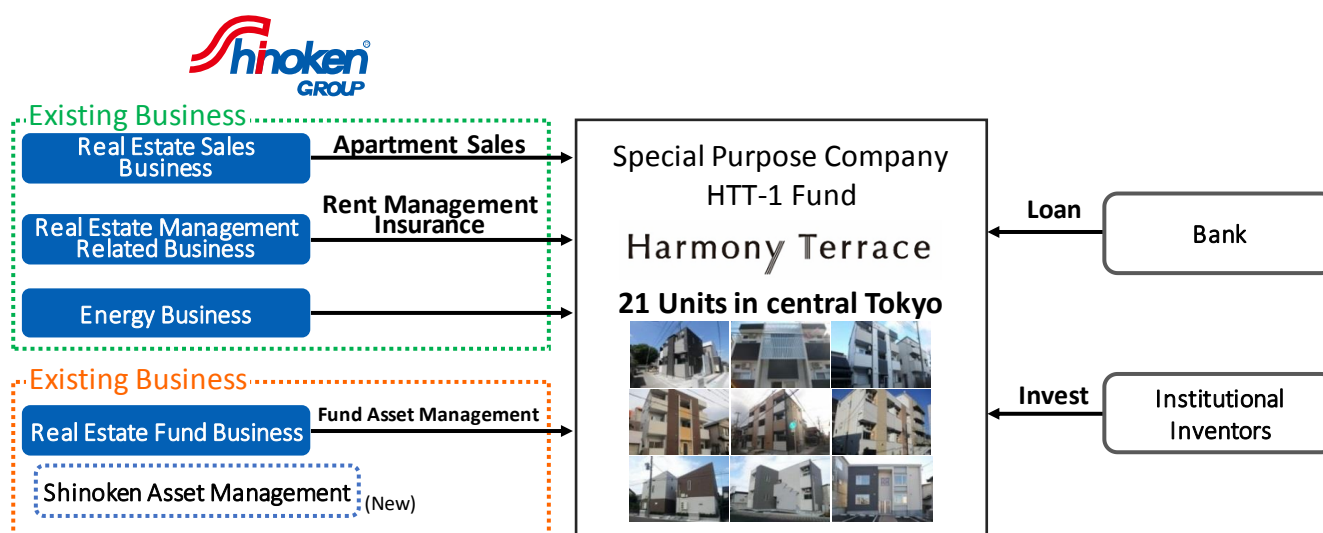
Shinoken GROUP

Existing Business

Real Estate Sales Business

Apartment Sales

Real Estate Management Related Business

Rent Management Insurance

Energy Business

Existing Business

Real Estate Fund Business

Fund Asset Management

Shinoken Asset Management (New)

Special Purpose Company HTT-1 Fund

Harmony Terrace

21 Units in central Tokyo

Loan

Bank

Invest

Institutional Inventors